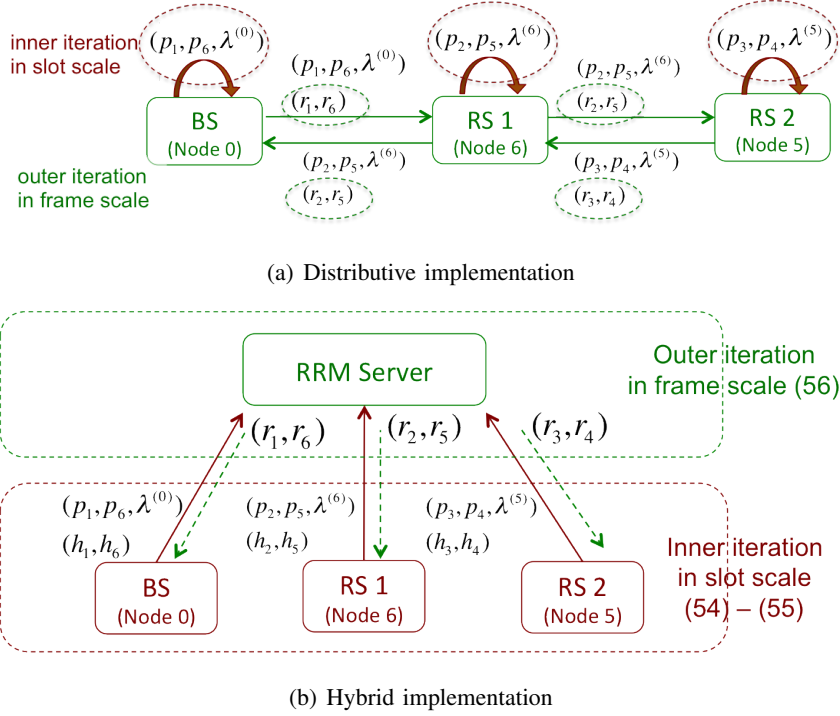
inner iteration in slot scale

$(p_1, p_6, \lambda^{(0)})$

$(p_2, p_5, \lambda^{(6)})$

$(p_3, p_4, \lambda^{(5)})$

$(p_1, p_6, \lambda^{(0)})$

$(r_1, r_6)$

$(p_2, p_5, \lambda^{(6)})$

$(r_2, r_5)$

BS
(Node 0)

RS 1
(Node 6)

RS 2
(Node 5)

$(p_2, p_5, \lambda^{(6)})$

$(r_2, r_5)$

$(p_3, p_4, \lambda^{(5)})$

$(r_3, r_4)$

outer iteration in frame scale

(a) Distributive implementation

RRM Server

Outer iteration in frame scale (56)

$(r_1, r_6)$

$(r_2, r_5)$

$(r_3, r_4)$

$(p_1, p_6, \lambda^{(0)})$

$(h_1, h_6)$

$(p_2, p_5, \lambda^{(6)})$

$(h_2, h_5)$

$(p_3, p_4, \lambda^{(5)})$

$(h_3, h_4)$

BS
(Node 0)

RS 1
(Node 6)

RS 2
(Node 5)

Inner iteration in slot scale (54) – (55)

(b) Hybrid implementation